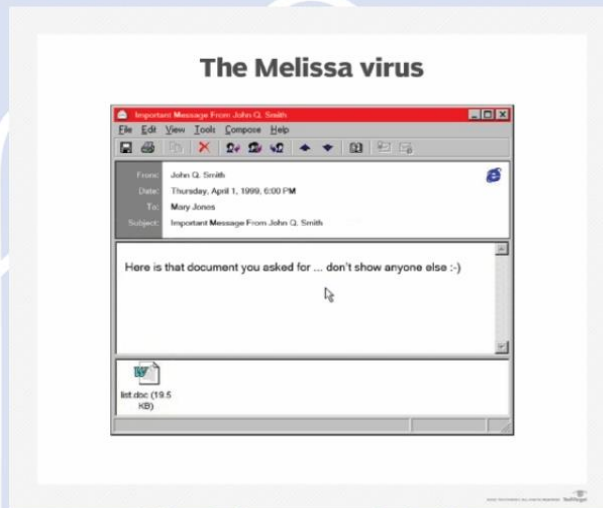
The Melissa virus

Important Message From John Q. Smith

File Edit View Tools Compose Help

From: John Q. Smith
Date: Thursday, April 1, 1999, 6:00 PM
To: Mary Jones
Subject: Important Message From John Q. Smith

Here is that document you asked for ... don't show anyone else :-)

list.doc (19.5 KB)

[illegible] TechTarget